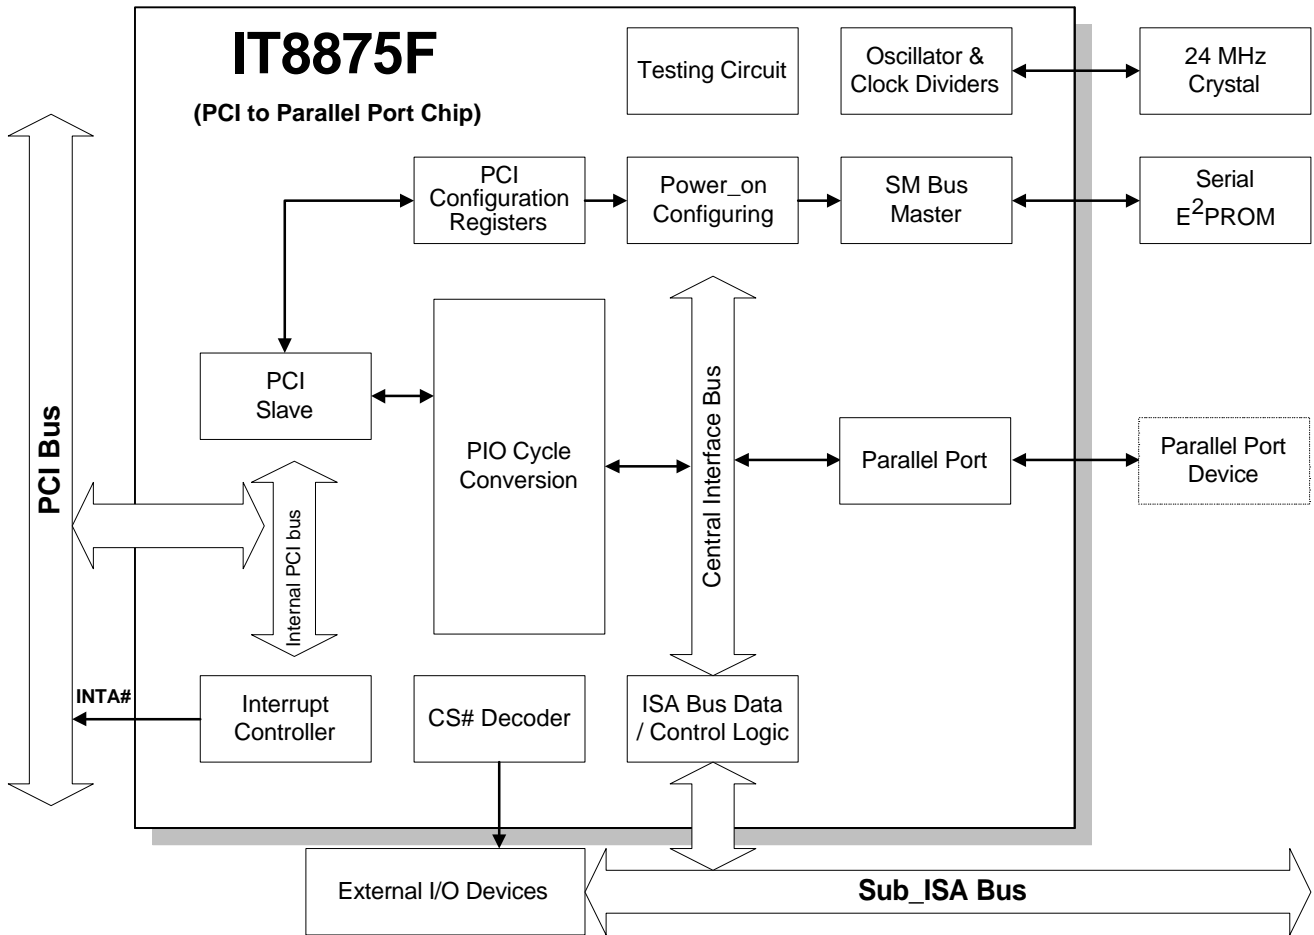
IT8875F

(PCI to Parallel Port Chip)

Testing Circuit

Oscillator & Clock Dividers

24 MHz Crystal

PCI Configuration Registers

Power_on Configuring

SM Bus Master

Serial $E^2$PROM

PCI Bus

PCI Slave

PIO Cycle Conversion

Central Interface Bus

Parallel Port

Parallel Port Device

Internal PCI bus

INTA#

Interrupt Controller

CS# Decoder

ISA Bus Data / Control Logic

External I/O Devices

Sub_ISA Bus